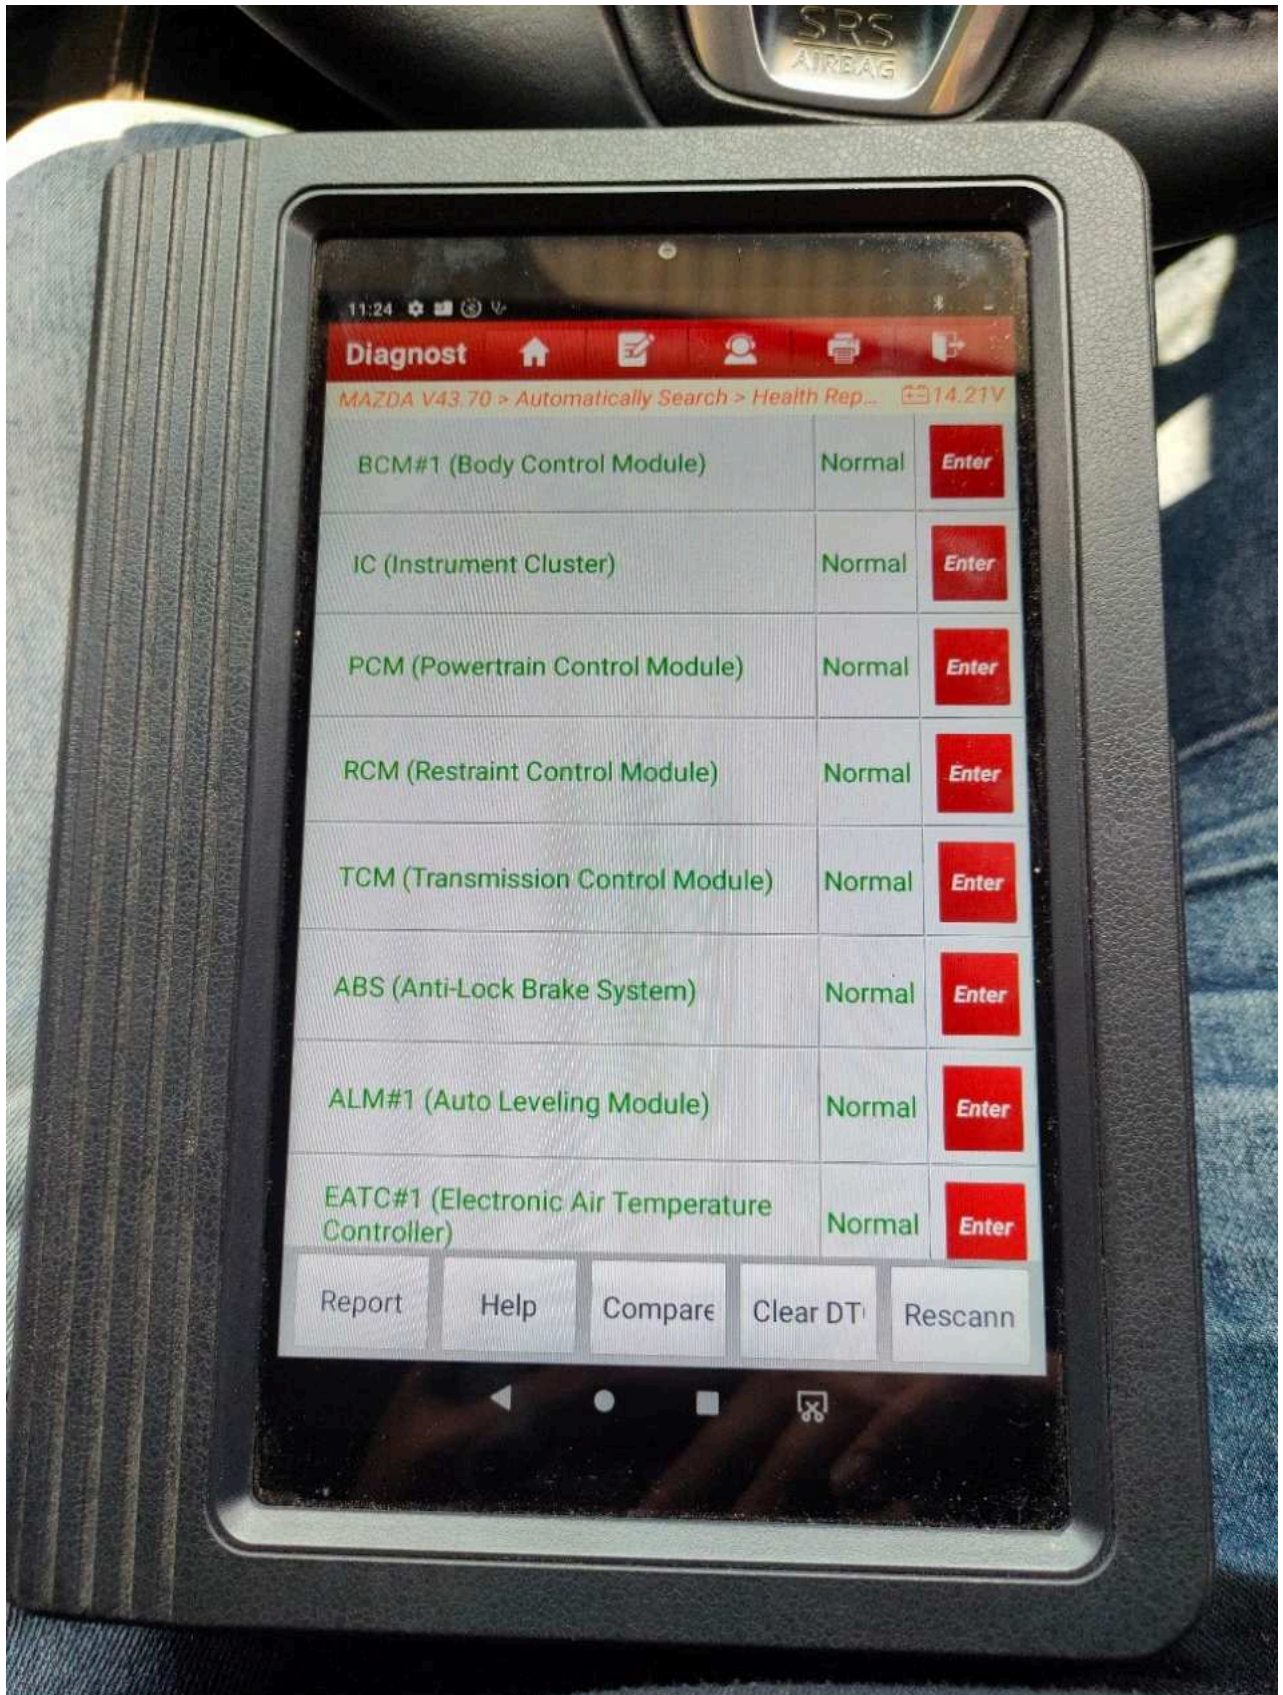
SRS AIRBAG

11:24

Diagnost

MAZDA V43.70 > Automatically Search > Health Rep... 14.21V

| | | |
|---|---|---|
| BCM#1 (Body Control Module) | Normal | Enter |
| IC (Instrument Cluster) | Normal | Enter |
| PCM (Powertrain Control Module) | Normal | Enter |
| RCM (Restraint Control Module) | Normal | Enter |
| TCM (Transmission Control Module) | Normal | Enter |
| ABS (Anti-Lock Brake System) | Normal | Enter |
| ALM#1 (Auto Leveling Module) | Normal | Enter |
| EATC#1 (Electronic Air Temperature Controller) | Normal | Enter |

Report Help Compare Clear DT Rescann